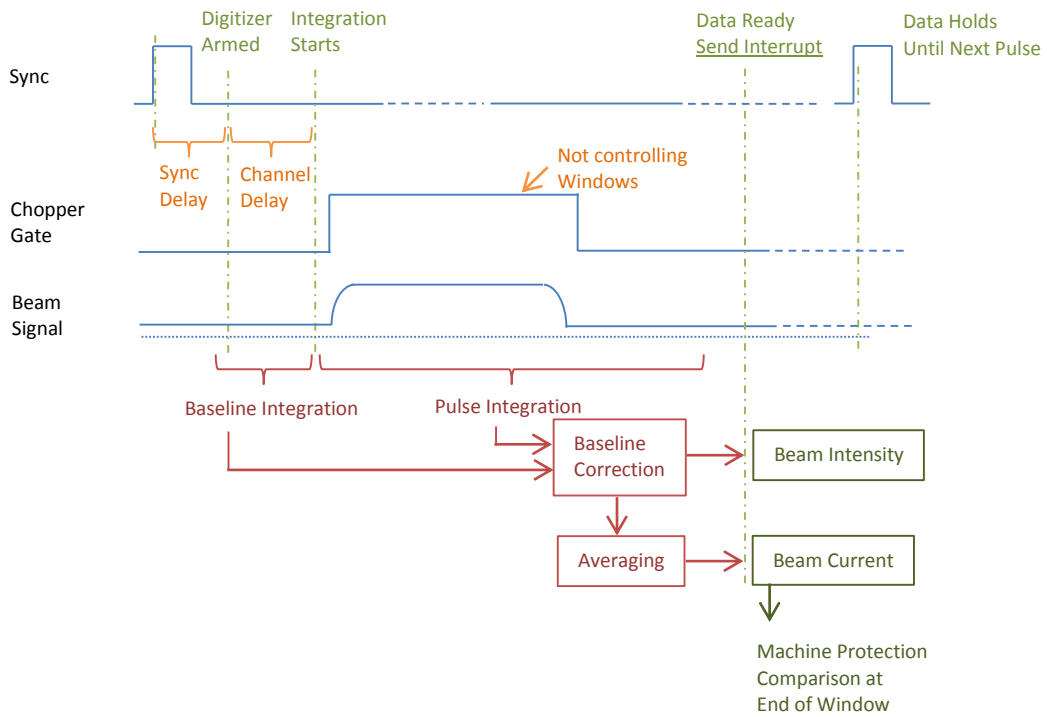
Digitizer Armed

Integration Starts

Data Ready
Send Interrupt

Data Holds
Until Next Pulse

Sync

Sync Delay

Channel Delay

Not controlling Windows

Chopper Gate

Beam Signal

Baseline Integration

Pulse Integration

Baseline Correction

Beam Intensity

Averaging

Beam Current

Machine Protection Comparison at End of Window